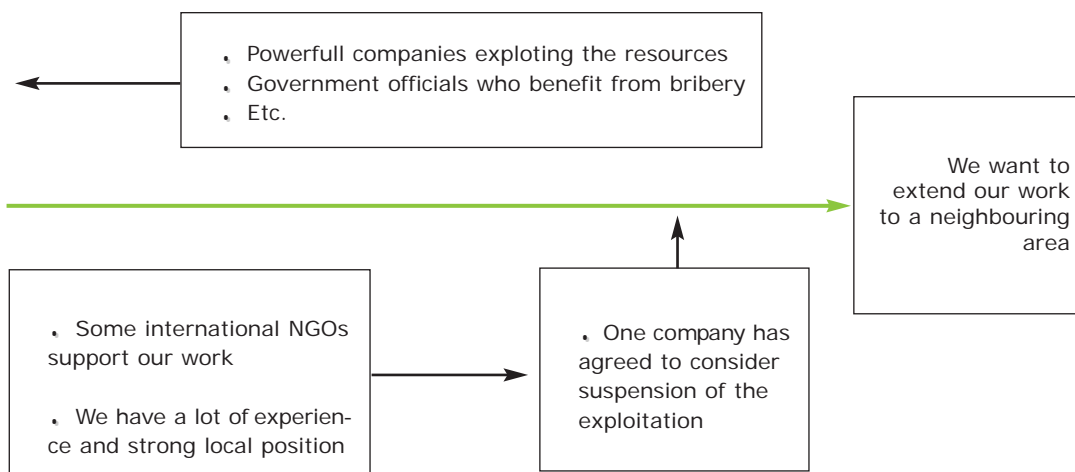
- Powerfull companies exploting the resources
- Government officials who benefit from bribery
- Etc.

We want to extend our work to a neighbouring area

- Some international NGOs support our work

- We have a lot of experience and strong local position

- One company has agreed to consider suspension of the exploitation